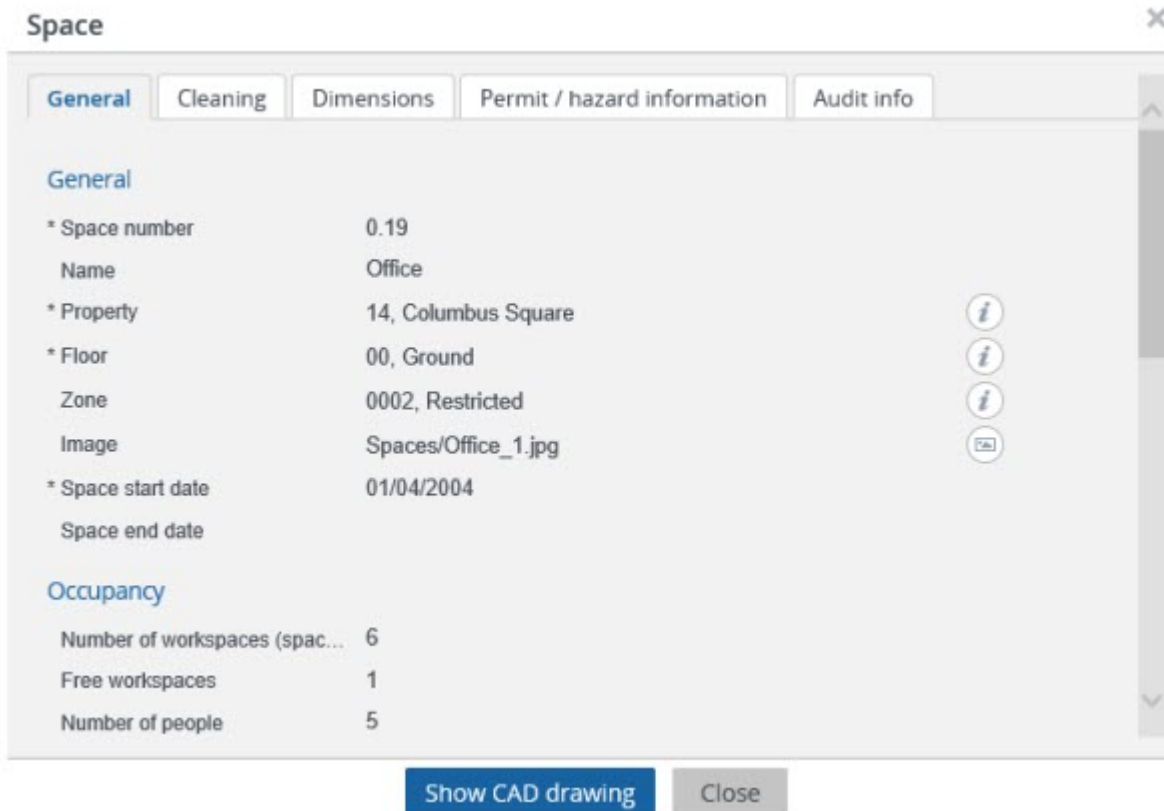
Space

×

General | Cleaning | Dimensions | Permit / hazard information | Audit info

General

* Space number 0.19

Name Office

* Property 14, Columbus Square

* Floor 00, Ground

Zone 0002, Restricted

Image Spaces/Office_1.jpg

* Space start date 01/04/2004

Space end date

Occupancy

Number of workspaces (spac... 6

Free workspaces 1

Number of people 5

Show CAD drawing

Close